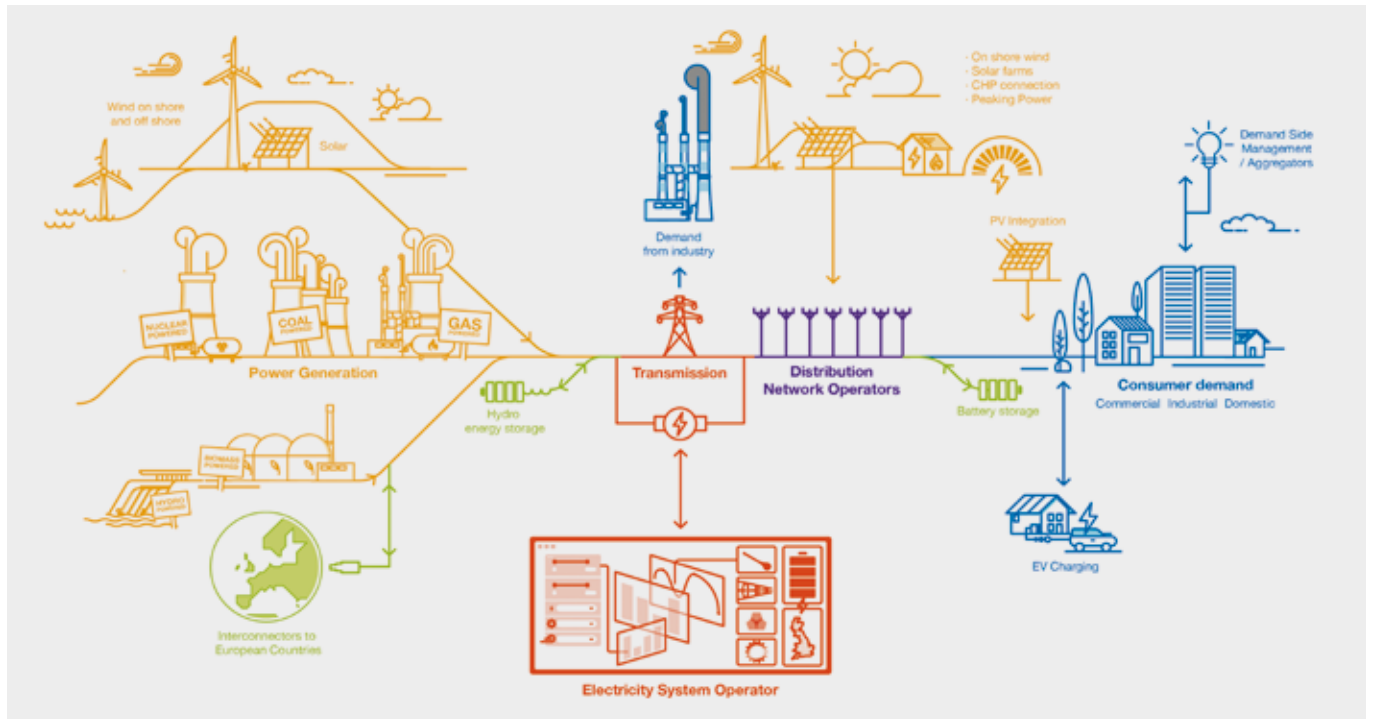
Wind on shore and off shore

Solar

NUCLEAR POWERED

COAL POWERED

GAS POWERED

Power Generation

BIOMASS POWERED

HYDRO POWERED

Hydro energy storage

Interconnectors to European Countries

Demand from industry

Transmission

Electricity System Operator

- On shore wind
- Solar farms
- CHP connection
- Peaking Power

Distribution Network Operators

PV Integration

Battery storage

Demand Side Management / Aggregators

Consumer demand

Commercial Industrial Domestic

EV Charging